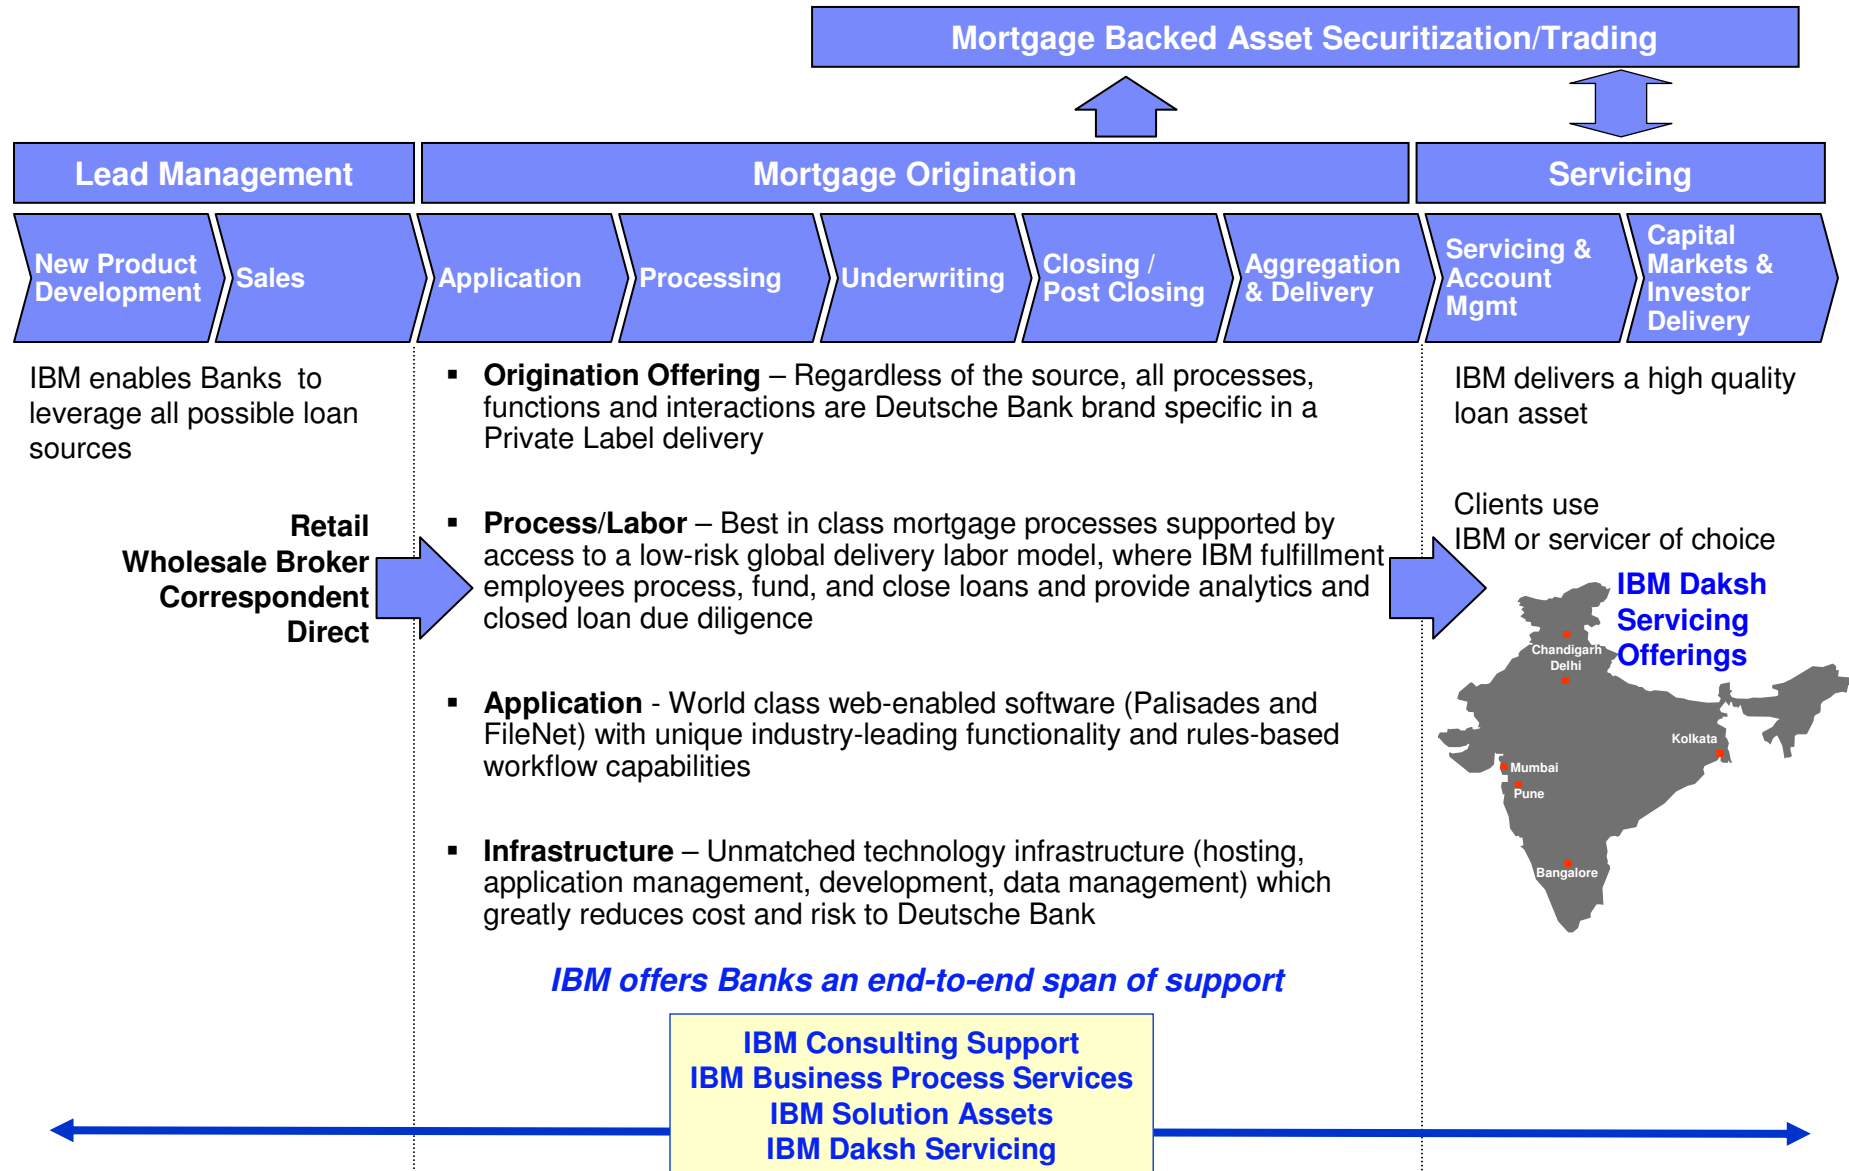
Mortgage Backed Asset Securitization/Trading

Lead Management

Mortgage Origination

Servicing

New Product Development

Sales

Application

Processing

Underwriting

Closing / Post Closing

Aggregation & Delivery

Servicing & Account Mgmt

Capital Markets & Investor Delivery

IBM enables Banks to leverage all possible loan sources

Retail
Wholesale Broker
Correspondent
Direct

▪ **Origination Offering** – Regardless of the source, all processes, functions and interactions are Deutsche Bank brand specific in a Private Label delivery

▪ **Process/Labor** – Best in class mortgage processes supported by access to a low-risk global delivery labor model, where IBM fulfillment employees process, fund, and close loans and provide analytics and closed loan due diligence

▪ **Application** - World class web-enabled software (Palisades and FileNet) with unique industry-leading functionality and rules-based workflow capabilities

▪ **Infrastructure** – Unmatched technology infrastructure (hosting, application management, development, data management) which greatly reduces cost and risk to Deutsche Bank

IBM delivers a high quality loan asset

Clients use
IBM or servicer of choice

IBM Daksh Servicing Offerings

Chandigarh
Delhi
Kolkata
Mumbai
Pune
Bangalore

IBM offers Banks an end-to-end span of support

IBM Consulting Support
IBM Business Process Services
IBM Solution Assets
IBM Daksh Servicing